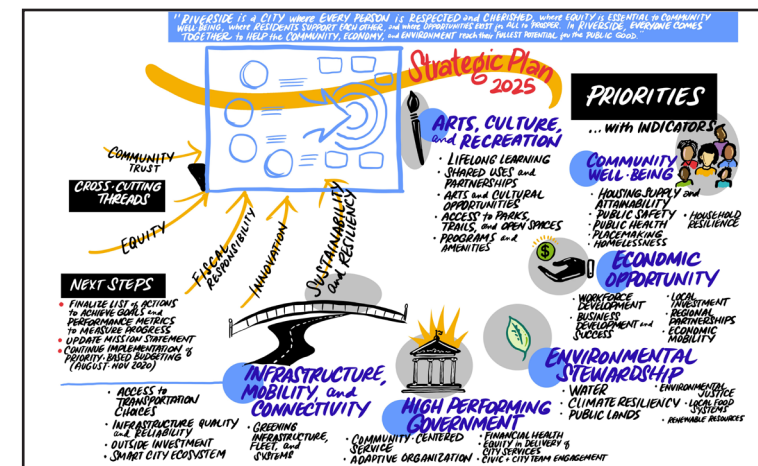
"RIVERSIDE is a CITY where EVERY PERSON is RESPECTED and CHERISHED, where EQUITY is ESSENTIAL to COMMUNITY WELL BEING, where RESIDENTS SUPPORT EACH OTHER, and where OPPORTUNITIES EXIST for ALL to PROSPER. In RIVERSIDE, EVERYONE COMES TOGETHER to HELP the COMMUNITY, ECONOMY, and ENVIRONMENT reach their FULLEST POTENTIAL for the PUBLIC GOOD."

Strategic Plan 2025

PRIORITIES
...with INDICATORS

COMMUNITY TRUST

CROSS-CUTTING THREADS

EQUITY

FISCAL RESPONSIBILITY

INNOVATION

SUSTAINABILITY and RESILIENCY

ARTS, CULTURE, and RECREATION
• LIFELONG LEARNING
• SHARED USES and PARTNERSHIPS
• ARTS and CULTURAL OPPORTUNITIES
• ACCESS to PARKS, TRAILS, and OPEN SPACES
• PROGRAMS and AMENITIES

COMMUNITY WELL-BEING
• HOUSING SUPPLY and ATTAINABILITY
• PUBLIC SAFETY
• PUBLIC HEALTH
• PLACEMAKING
• HOMELESSNESS
• HOUSEHOLD RESILIENCE

ECONOMIC OPPORTUNITY
• WORKFORCE DEVELOPMENT
• BUSINESS DEVELOPMENT and SUCCESS
• LOCAL INVESTMENT
• REGIONAL PARTNERSHIPS
• ECONOMIC MOBILITY

NEXT STEPS
• FINALIZE LIST of ACTIONS to ACHIEVE GOALS and PERFORMANCE METRICS to MEASURE PROGRESS
• UPDATE MISSION STATEMENT
• CONTINUE IMPLEMENTATION of PRIORITY-BASED BUDGETING (AUGUST-NOV 2020)

ENVIRONMENTAL STEWARDSHIP
• WATER
• CLIMATE RESILIENCY
• PUBLIC LANDS
• ENVIRONMENTAL JUSTICE
• LOCAL FOOD SYSTEMS
• RENEWABLE RESOURCES

INFRASTRUCTURE, MOBILITY, and CONNECTIVITY
• ACCESS to TRANSPORTATION CHOICES
• INFRASTRUCTURE QUALITY and RELIABILITY
• OUTSIDE INVESTMENT
• SMART CITY ECOSYSTEM
• GREENING INFRASTRUCTURE, FLEET, and SYSTEMS

HIGH PERFORMING GOVERNMENT
• COMMUNITY-CENTERED SERVICE
• ADAPTIVE ORGANIZATION
• FINANCIAL HEALTH
• EQUITY in DELIVERY of CITY SERVICES
• CIVIC + CITY TEAM ENGAGEMENT